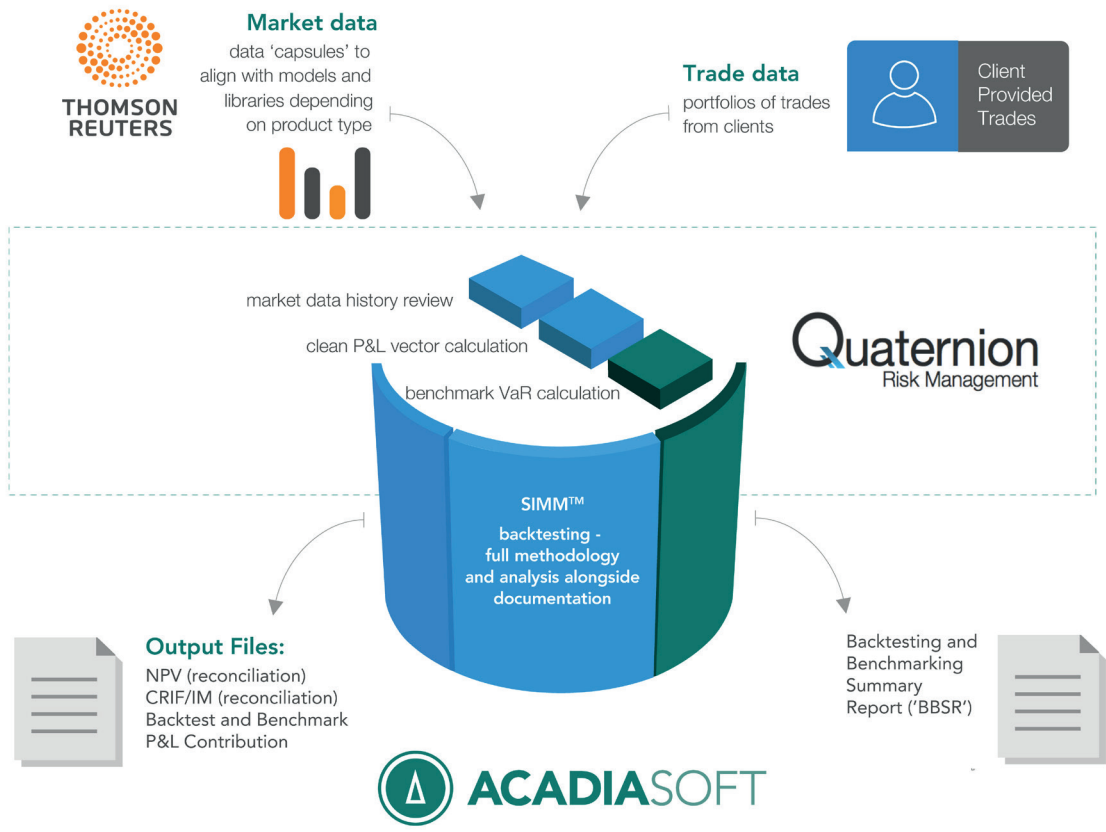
THOMSON REUTERS

Market data
data 'capsules' to align with models and libraries depending on product type

Trade data
portfolios of trades from clients

Client Provided Trades

market data history review

clean P&L vector calculation

benchmark VaR calculation

Quaternion
Risk Management

SIMM™
backtesting - full methodology and analysis alongside documentation

Output Files:
NPV (reconciliation)
CRIF/IM (reconciliation)
Backtest and Benchmark P&L Contribution

Backtesting and Benchmarking Summary Report ('BBSR')

ACADIASOFT